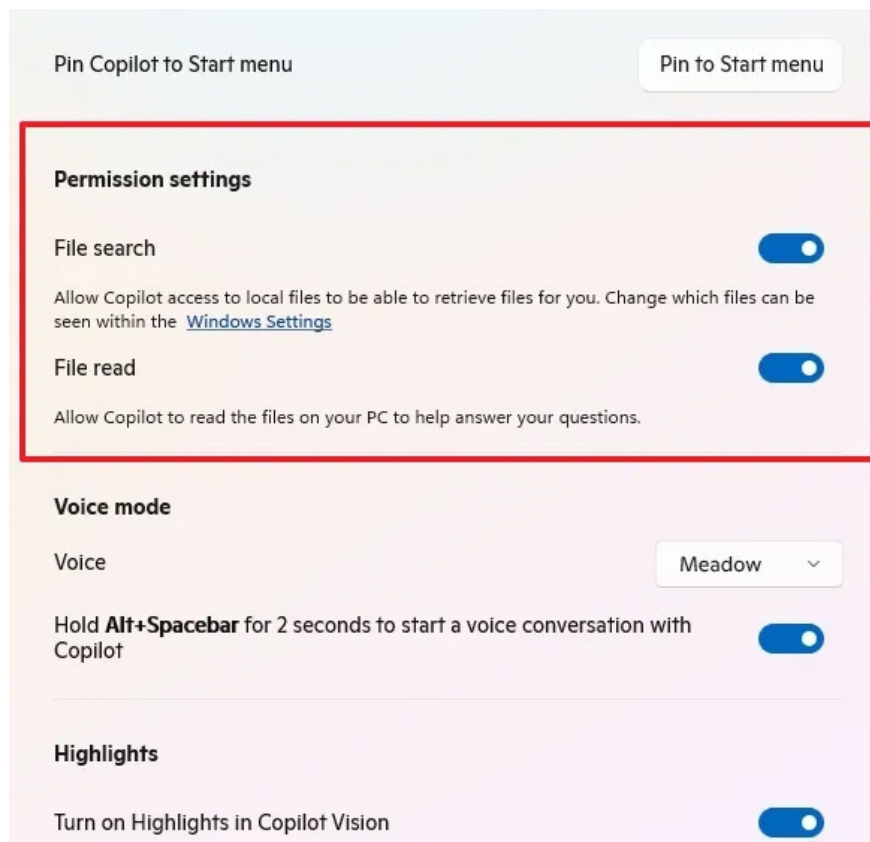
Pin Copilot to Start menu

Pin to Start menu

Permission settings

File search

Allow Copilot access to local files to be able to retrieve files for you. Change which files can be seen within the Windows Settings

File read

Allow Copilot to read the files on your PC to help answer your questions.

Voice mode

Voice

Meadow

Hold Alt+Spacebar for 2 seconds to start a voice conversation with Copilot

Highlights

Turn on Highlights in Copilot Vision